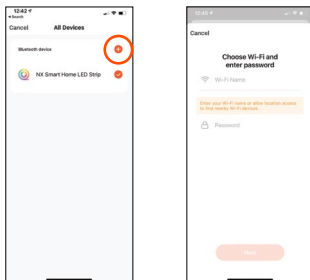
12:42
◂ Search
Cancel
All Devices
Bluetooth device
NX Smart Home LED Strip

12:43
Cancel
Choose Wi-Fi and enter password
Wi-Fi Name
Enter your Wi-Fi name or allow location access to find nearby Wi-Fi devices.
Password
Next